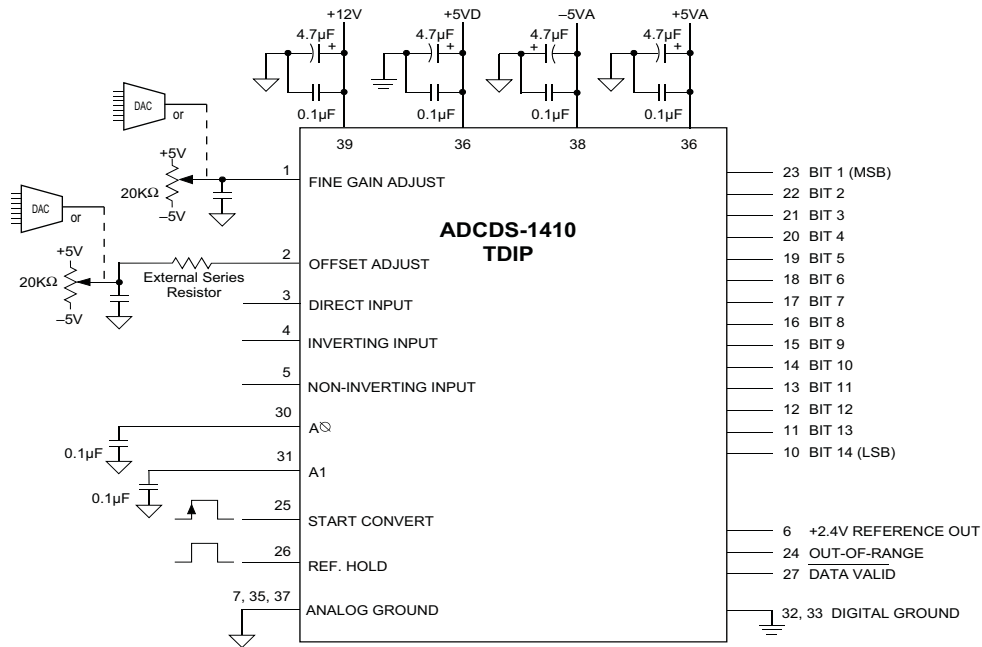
+12V
4.7μF
+
0.1μF
39

+5VD
4.7μF
+
0.1μF
36

–5VA
4.7μF
+
0.1μF
38

+5VA
4.7μF
+
0.1μF
36

DAC
or
+5V
20KΩ
–5V

DAC
or
+5V
20KΩ
–5V
External Series Resistor

1 FINE GAIN ADJUST
2 OFFSET ADJUST
3 DIRECT INPUT
4 INVERTING INPUT
5 NON-INVERTING INPUT
30 A⊘
0.1μF
31 A1
0.1μF
25 START CONVERT
26 REF. HOLD
7, 35, 37 ANALOG GROUND

ADCDS-1410
TDIP

23 BIT 1 (MSB)
22 BIT 2
21 BIT 3
20 BIT 4
19 BIT 5
18 BIT 6
17 BIT 7
16 BIT 8
15 BIT 9
14 BIT 10
13 BIT 11
12 BIT 12
11 BIT 13
10 BIT 14 (LSB)

6 +2.4V REFERENCE OUT
24 $\overline{\text{OUT-OF-RANGE}}$
27 $\overline{\text{DATA VALID}}$
32, 33 DIGITAL GROUND